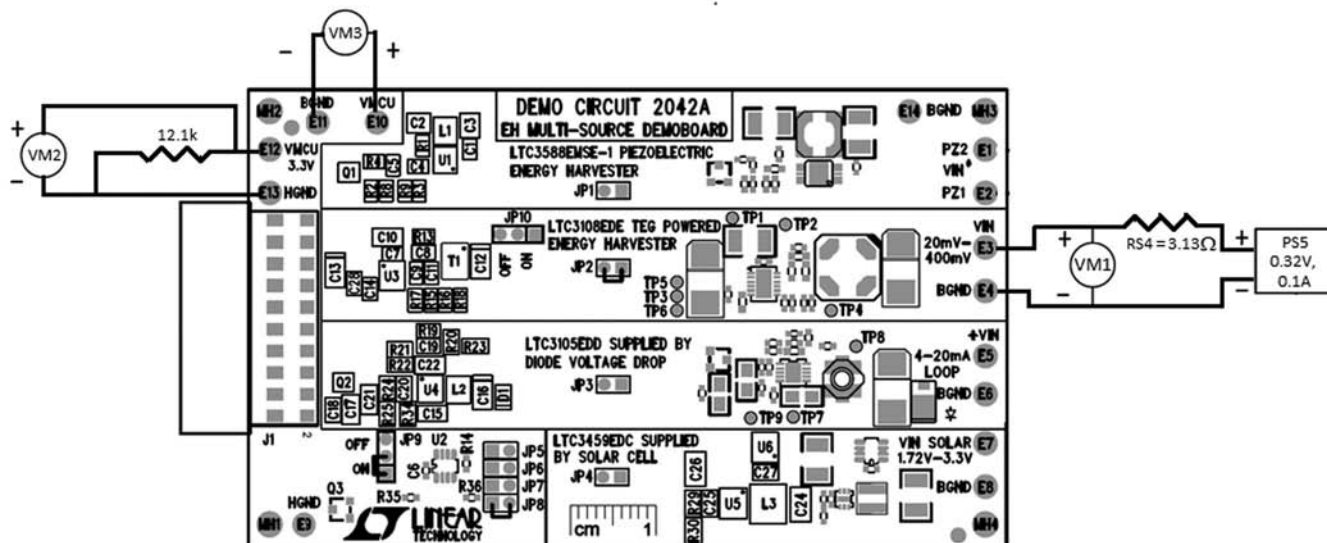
VM3
–
+
+
VM2
–
12.1k
MH2
BGND
E11
VMCU
E10
E12 VMCU 3.3V
E13 HGND
C2 L1 C3
C1
Q1 R4
U1
DEMO CIRCUIT 2042A
EH MULTI-SOURCE DEMOBOARD
LTC3588EMSE-1 PIEZOELECTRIC ENERGY HARVESTER
JP1
E14 BGND MH3
PZ2 E1
VIN
PZ1 E2
C10 R1
C7 C8
U3 T1 C12
C13
JP10
OFF ON
LTC3108EDE TEG POWERED ENERGY HARVESTER
JP2
TP1 TP2
TP5 TP3 TP6
TP4
VIN 20mV–400mV E3
BGND E4
+
VM1
–
RS4 = 3.13Ω
+
–
PS5 0.32V, 0.1A
R19 R20
R21 C19 R23
R22 C22
Q2
C18 C17 C21 C20 U4 L2 C16
C15
LTC3105EDD SUPPLIED BY DIODE VOLTAGE DROP
JP3
TP8
TP9 TP7
+VIN
4–20mA E5 LOOP
BGND E6
J1
OFF
ON JP9 U2 R14
JP5 JP6 JP7 JP8
R36
HGND
Q3
R35
MH1 E9
LINEAR TECHNOLOGY
LTC3459EDC SUPPLIED BY SOLAR CELL
JP4
C26
U6
C27
cm 1
R29 R30 C25
U5 L3 C24
VIN SOLAR 1.72V–3.3V E7
BGND E8
MH4